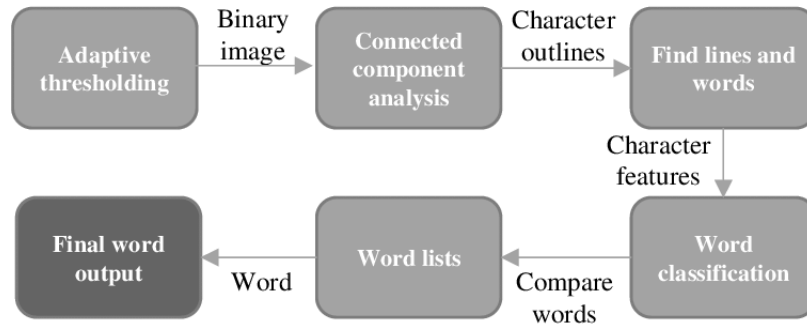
Adaptive thresholding

Binary image

Connected component analysis

Character outlines

Find lines and words

Character features

Word classification

Compare words

Word lists

Word

Final word output